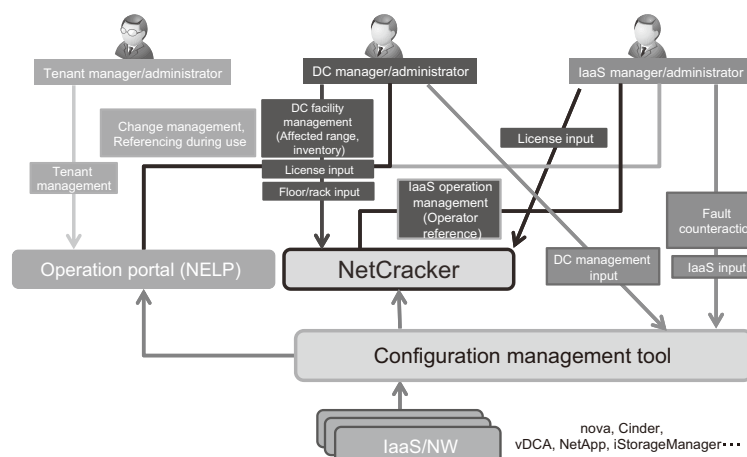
Tenant manager/administrator

DC manager/administrator

IaaS manager/administrator

Change management, Referencing during use

DC facility management (Affected range, inventory)

License input

Floor/rack input

License input

Tenant management

IaaS operation management (Operator reference)

Fault counteractio

IaaS input

DC management input

Operation portal (NELP)

NetCracker

Configuration management tool

IaaS/NW

nova, Cinder, vDCA, NetApp, iStorageManager···